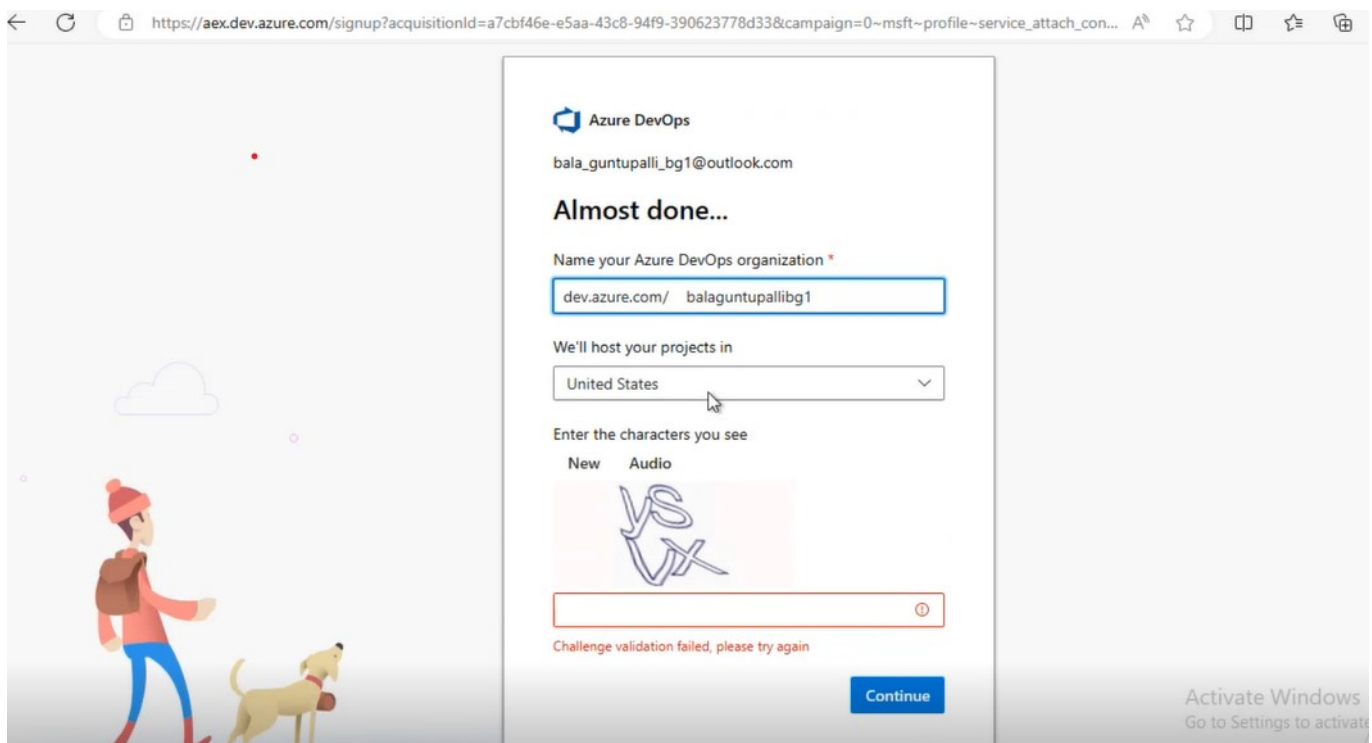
https://aex.dev.azure.com/signup?acquisitionId=a7cbf46e-e5aa-43c8-94f9-390623778d33&campaign=0~msft~profile~service_attach_con...

Azure DevOps

bala_guntupalli_bg1@outlook.com

Almost done...

Name your Azure DevOps organization *

dev.azure.com/ balaguntupallibg1

We'll host your projects in

United States

Enter the characters you see

New Audio

YS VX

Challenge validation failed, please try again

Continue

Activate Windows
Go to Settings to activate